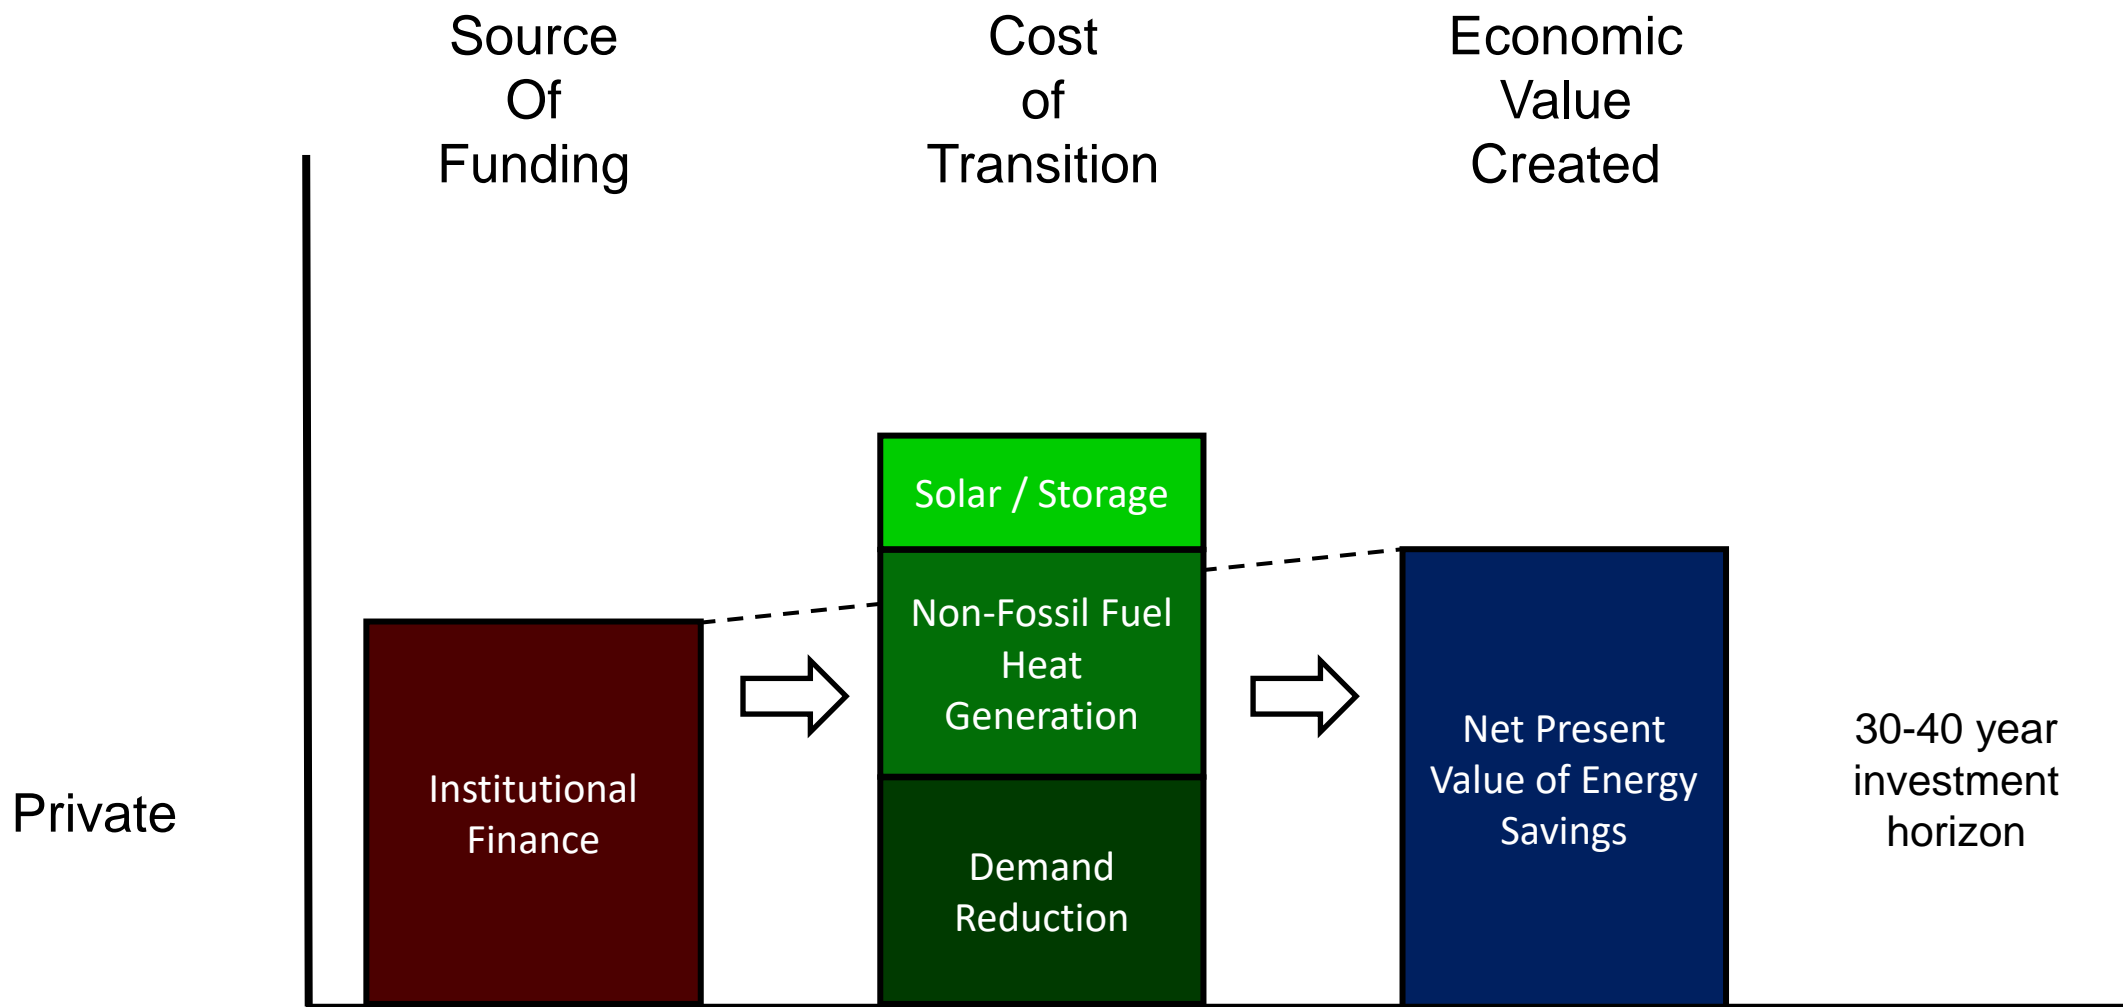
Source Of Funding

Cost of Transition

Economic Value Created

Private

Institutional Finance

Solar / Storage

Non-Fossil Fuel Heat Generation

Demand Reduction

Net Present Value of Energy Savings

30-40 year investment horizon